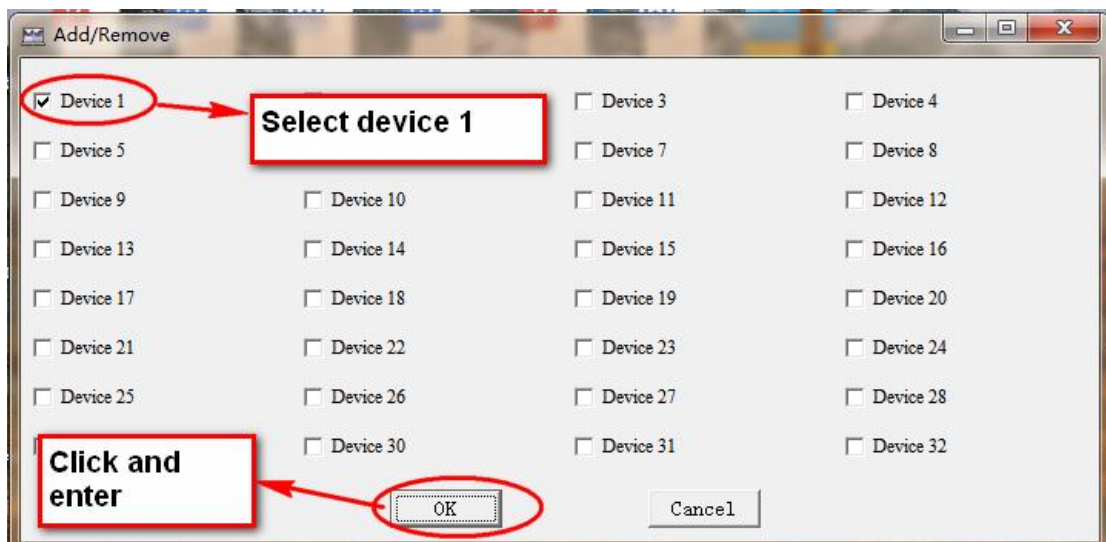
Add/Remove

Device 1

Select device 1

Device 3

Device 4

Device 5

Device 7

Device 8

Device 9

Device 10

Device 11

Device 12

Device 13

Device 14

Device 15

Device 16

Device 17

Device 18

Device 19

Device 20

Device 21

Device 22

Device 23

Device 24

Device 25

Device 26

Device 27

Device 28

Click and enter

Device 30

Device 31

Device 32

OK

Cancel